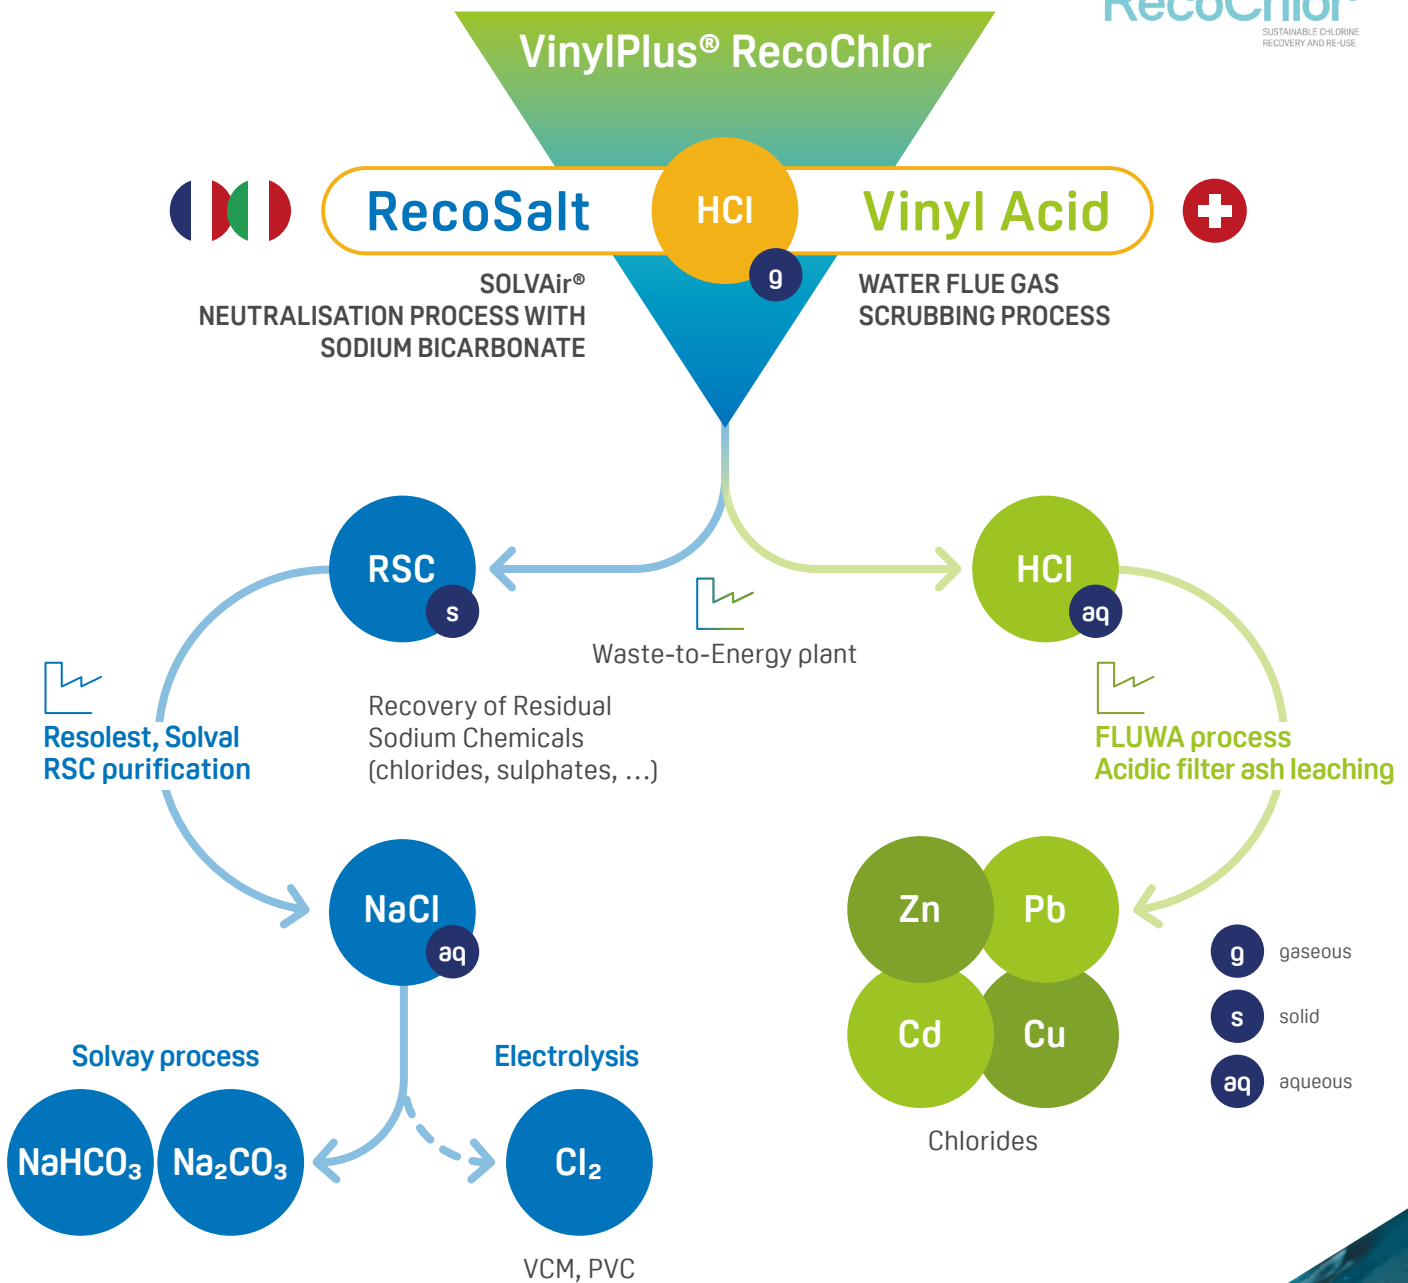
RecoChlor®
SUSTAINABLE CHLORINE RECOVERY AND RE-USE

VinylPlus® RecoChlor

RecoSalt
HCl
g
Vinyl Acid

SOLVAir®
NEUTRALISATION PROCESS WITH SODIUM BICARBONATE

WATER FLUE GAS SCRUBBING PROCESS

RSC
s

Waste-to-Energy plant

HCl
aq

Resolest, Solval
RSC purification

Recovery of Residual Sodium Chemicals (chlorides, sulphates, ...)

FLUWA process
Acidic filter ash leaching

NaCl
aq

Zn
Pb
Cd
Cu

Chlorides

g gaseous
s solid
aq aqueous

Solvay process
$NaHCO_3$
$Na_2CO_3$

Electrolysis
$Cl_2$

VCM, PVC